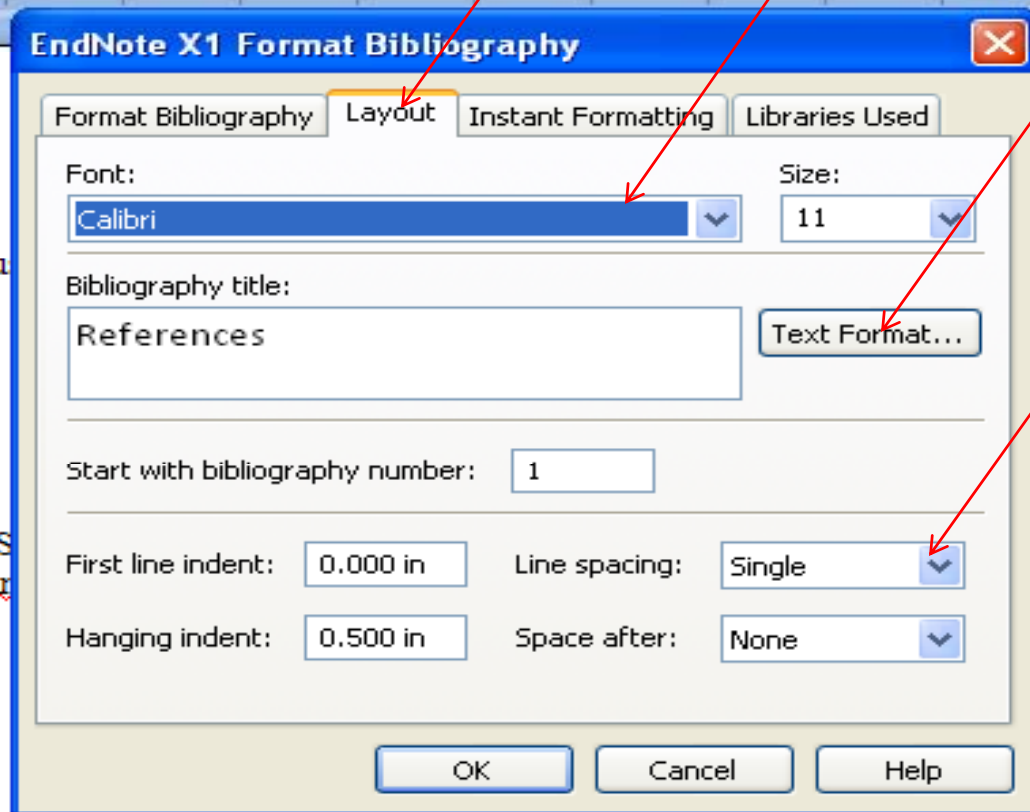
EndNote X1 Format Bibliography

Format Bibliography | Layout | Instant Formatting | Libraries Used

Font:
Calibri

Size:
11

Bibliography title:
References

Text Format...

Start with bibliography number: 1

First line indent: 0.000 in
Line spacing: Single
Hanging indent: 0.500 in
Space after: None

OK
Cancel
Help